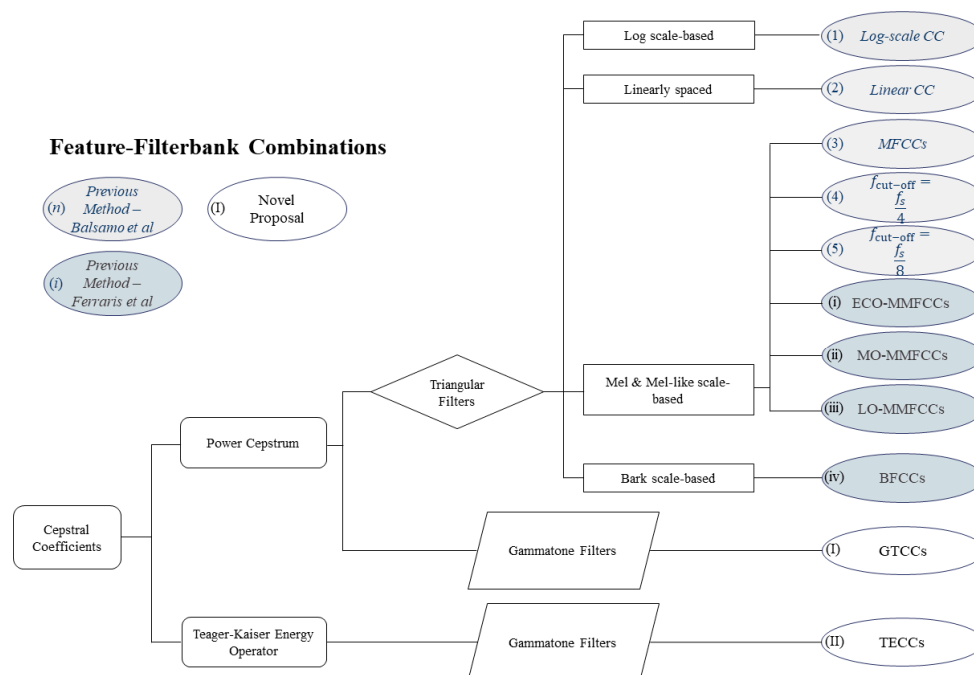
Feature-Filterbank Combinations

($n$) Previous Method – Balsamo et al

(I) Novel Proposal

($i$) Previous Method – Ferraris et al

Cepstral Coefficients

Power Cepstrum

Triangular Filters

Log scale-based

(1) Log-scale CC

Linearly spaced

(2) Linear CC

Mel & Mel-like scale-based

(3) MFCCs

(4) $f_{\text{cut-off}} = \frac{f_s}{4}$

(5) $f_{\text{cut-off}} = \frac{f_s}{8}$

(i) ECO-MMFCCs

(ii) MO-MMFCCs

(iii) LO-MMFCCs

Bark scale-based

(iv) BFCCs

Gammatone Filters

(I) GTCCs

Teager-Kaiser Energy Operator

Gammatone Filters

(II) TECCs